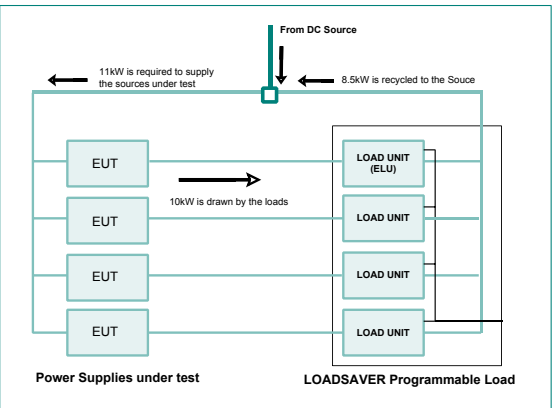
From DC Source

11kW is required to supply the sources under test

8.5kW is recycled to the Souce

EUT

LOAD UNIT (ELU)

10kW is drawn by the loads

EUT

LOAD UNIT

EUT

LOAD UNIT

EUT

LOAD UNIT

Power Supplies under test

LOADSAVER Programmable Load